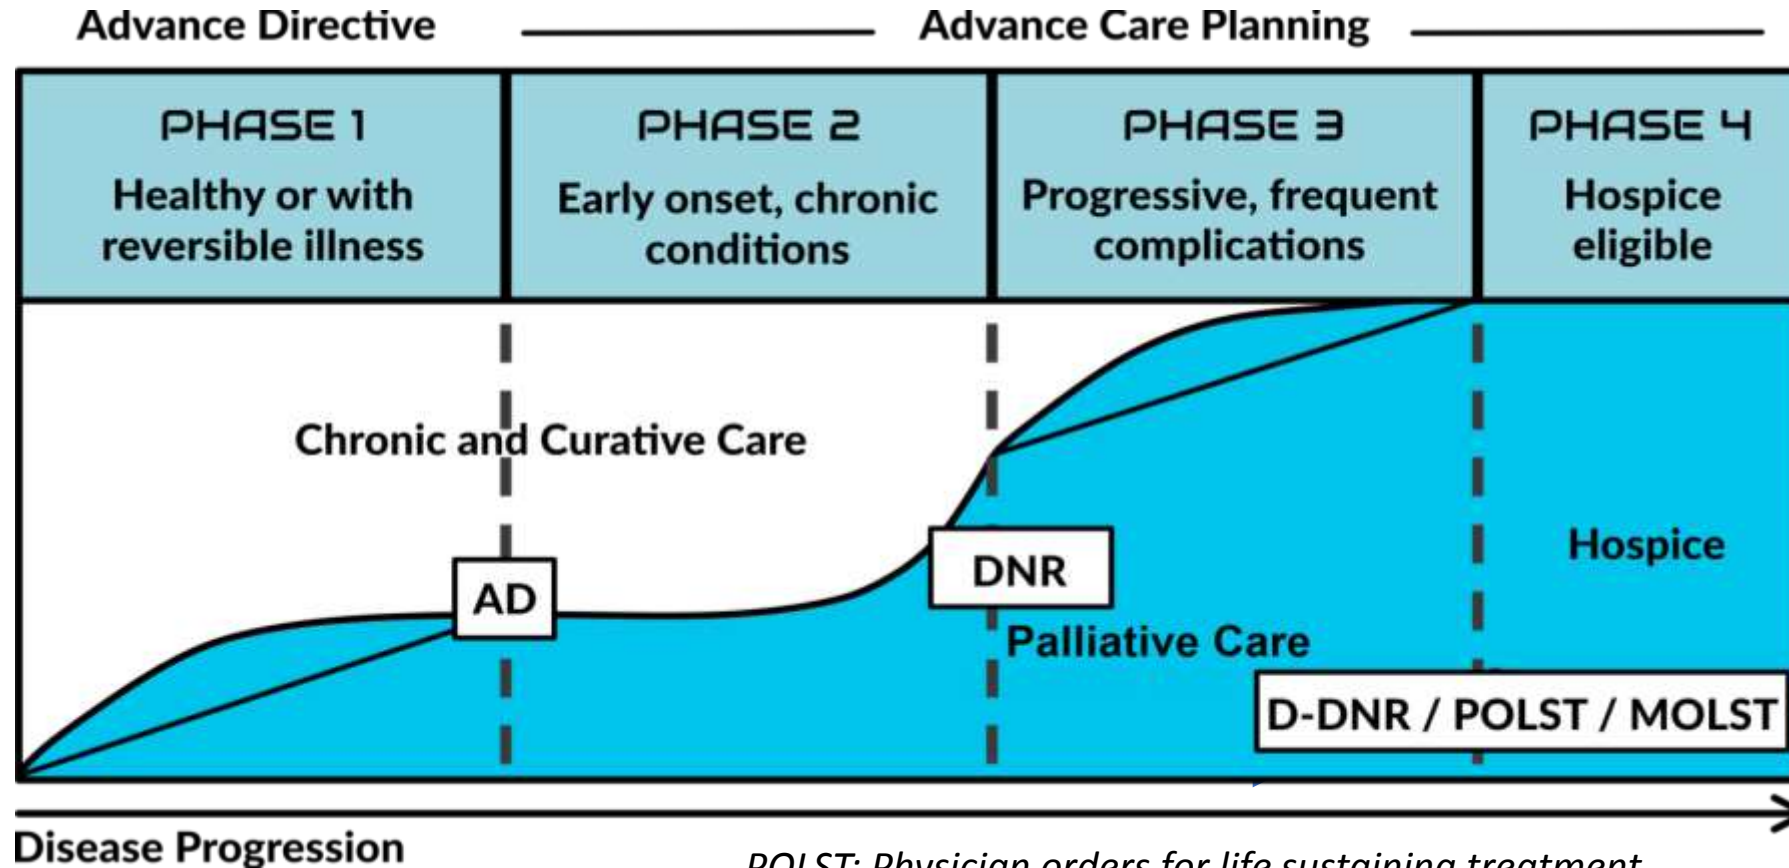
Advance Directive

Advance Care Planning

PHASE 1
Healthy or with reversible illness

PHASE 2
Early onset, chronic conditions

PHASE 3
Progressive, frequent complications

PHASE 4
Hospice eligible

Chronic and Curative Care

AD

DNR

Palliative Care

Hospice

D-DNR / POLST / MOLST

Disease Progression

POLST: Physician orders for life sustaining treatment